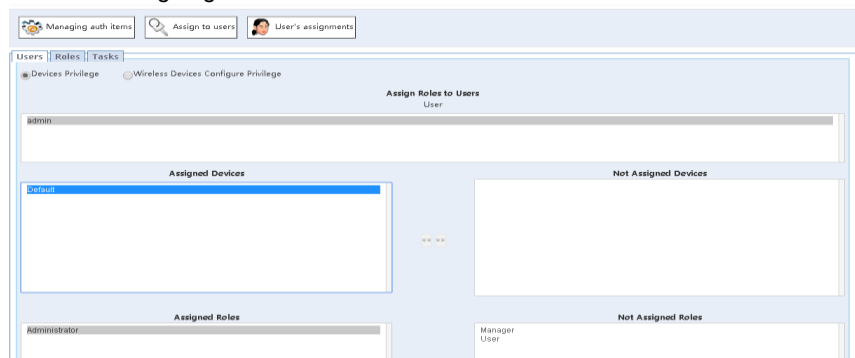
Managing auth items

Assign to users

User's assignments

Users Roles Tasks

Devices Privilege

Wireless Devices Configure Privilege

Assign Roles to Users

User

admin

Assigned Devices

Default

« »

Not Assigned Devices

Assigned Roles

Administrator

Not Assigned Roles

Manager
User